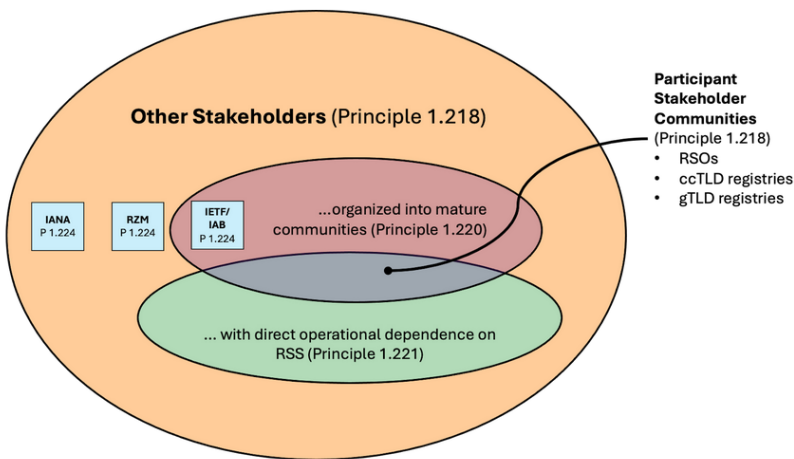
Other Stakeholders (Principle 1.218)

IANA
P 1.224

RZM
P 1.224

IETF/
IAB
P 1.224

...organized into mature communities (Principle 1.220)

... with direct operational dependence on RSS (Principle 1.221)

Participant Stakeholder Communities
(Principle 1.218)
• RSOs
• ccTLD registries
• gTLD registries